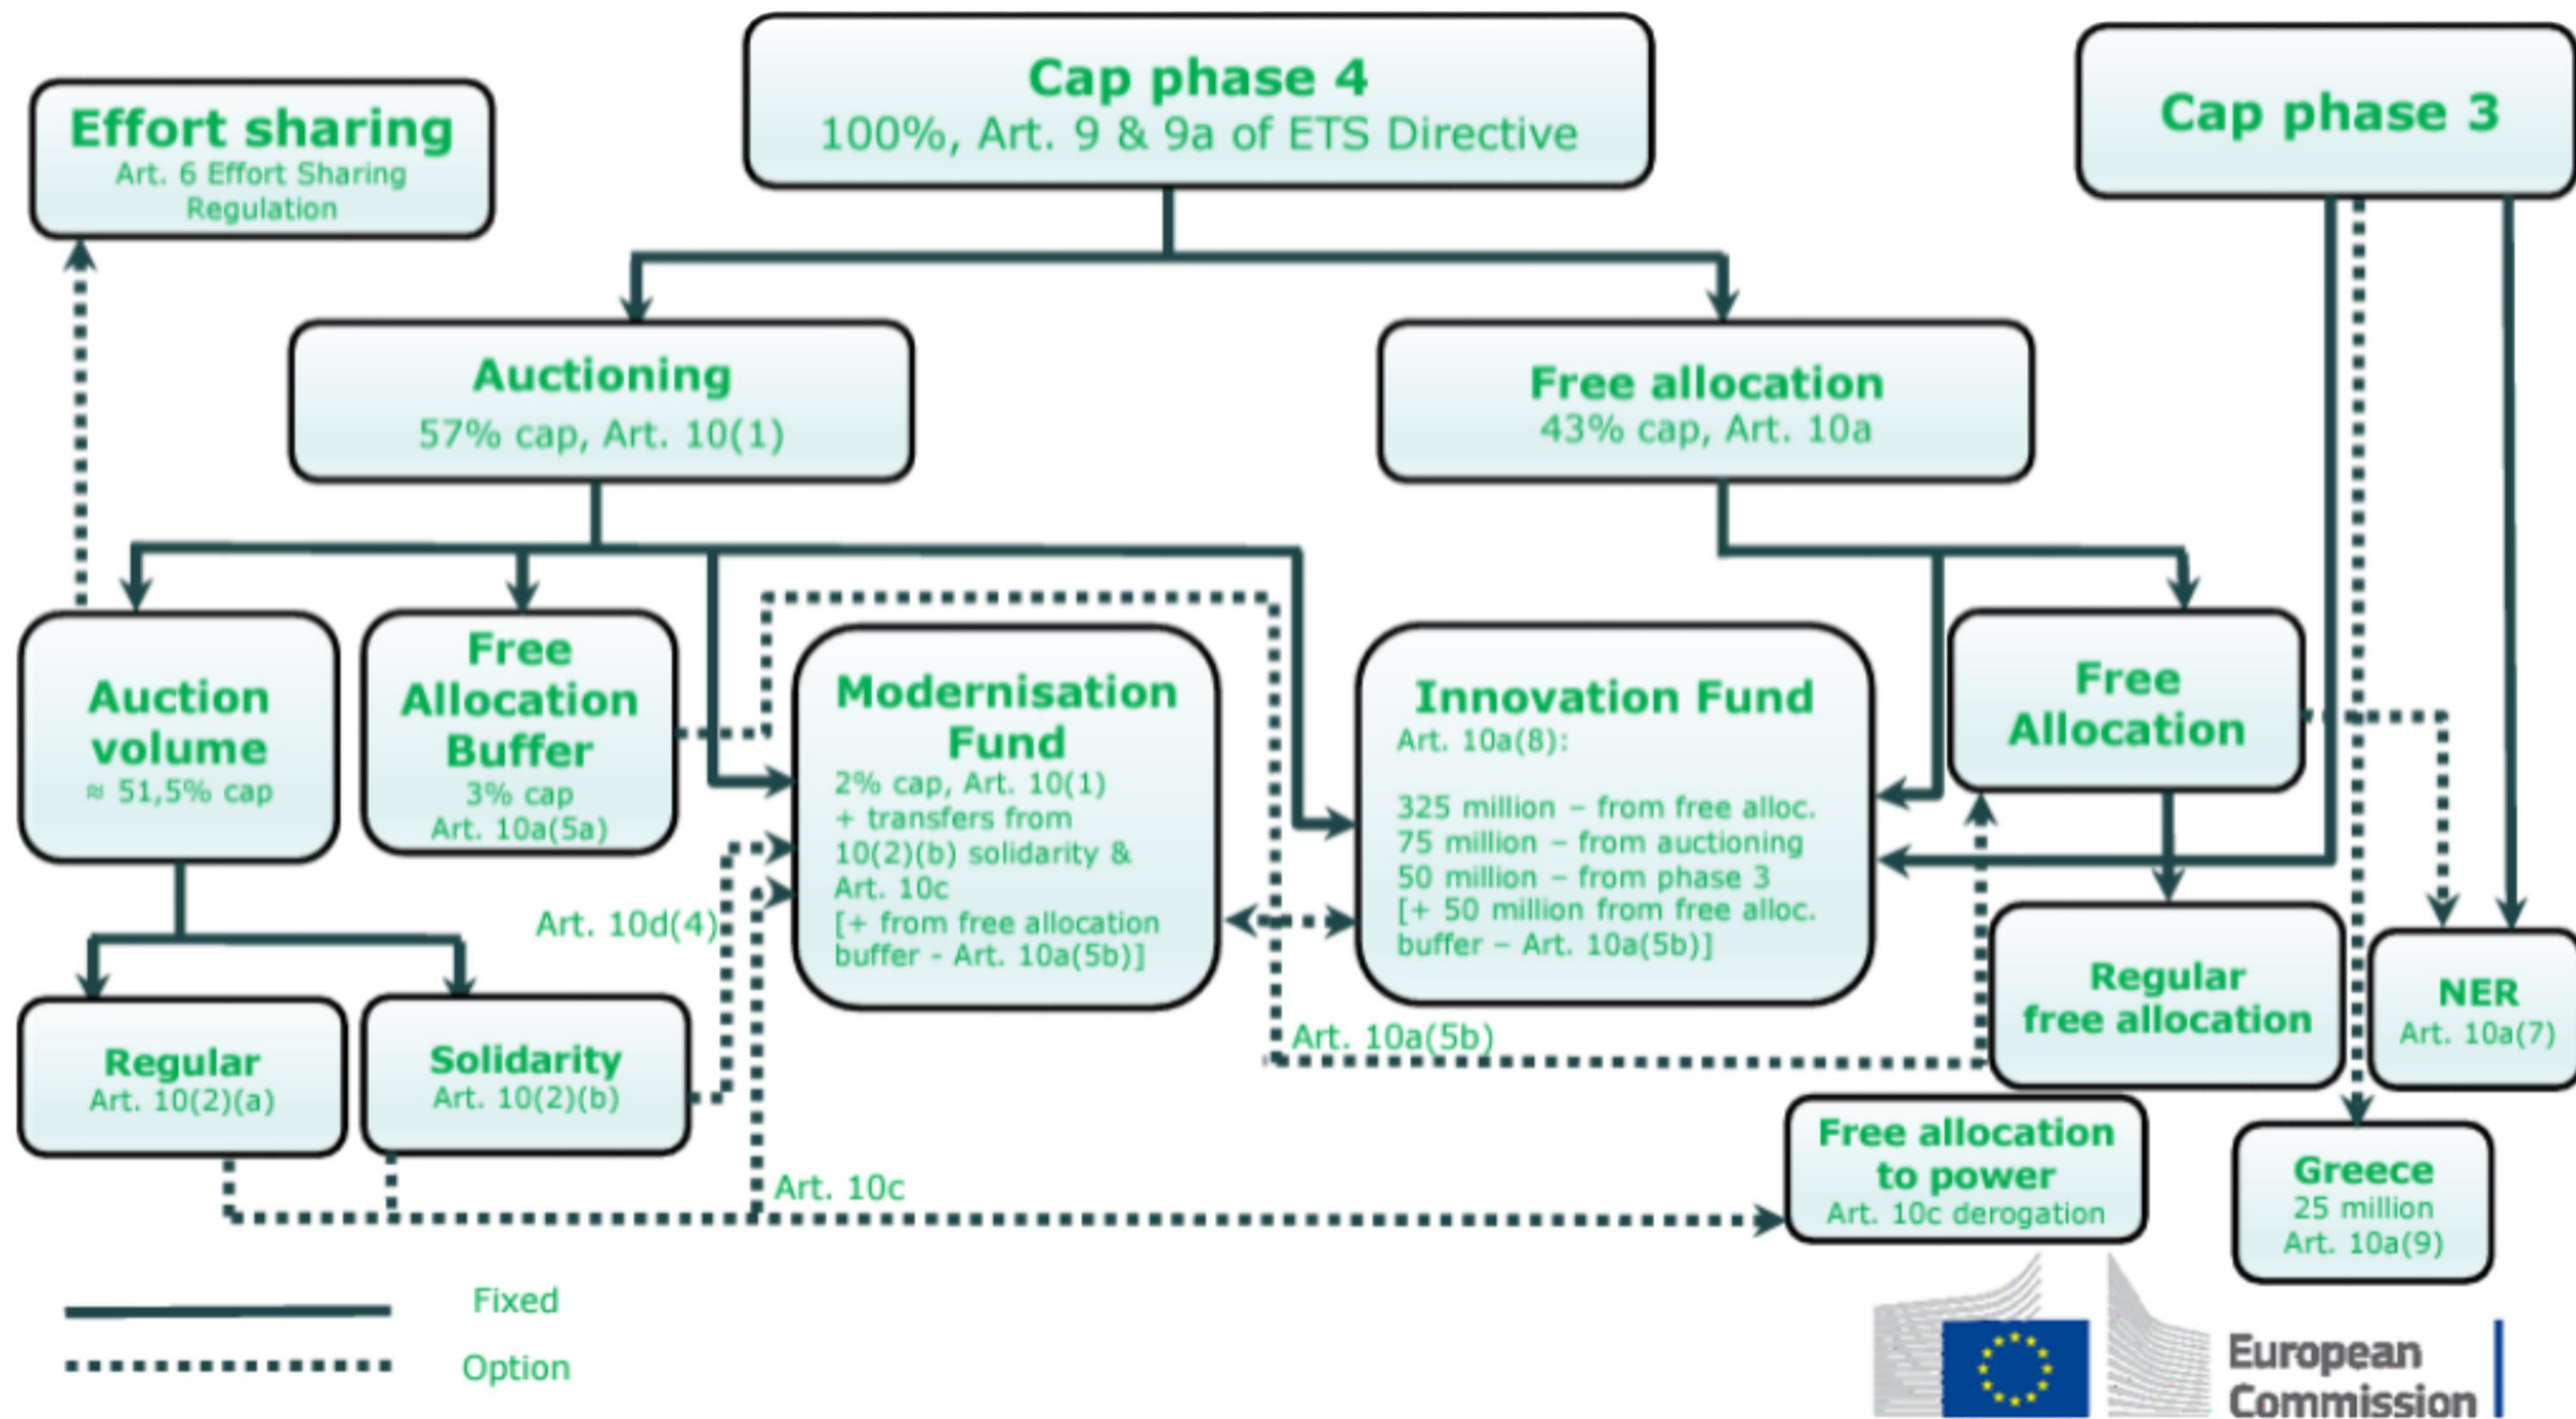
Effort sharing
Art. 6 Effort Sharing Regulation

Cap phase 4
100%, Art. 9 & 9a of ETS Directive

Cap phase 3

Auctioning
57% cap, Art. 10(1)

Free allocation
43% cap, Art. 10a

Auction volume
≈ 51,5% cap

Free Allocation Buffer
3% cap
Art. 10a(5a)

Modernisation Fund
2% cap, Art. 10(1)
+ transfers from 10(2)(b) solidarity & Art. 10c
[+ from free allocation buffer - Art. 10a(5b)]

Innovation Fund
Art. 10a(8):

325 million – from free alloc.
75 million – from auctioning
50 million – from phase 3
[+ 50 million from free alloc. buffer – Art. 10a(5b)]

Free Allocation

Art. 10d(4)

Regular free allocation

NER
Art. 10a(7)

Art. 10a(5b)

Regular
Art. 10(2)(a)

Solidarity
Art. 10(2)(b)

Free allocation to power
Art. 10c derogation

Greece
25 million
Art. 10a(9)

Art. 10c

Fixed

Option

European Commission